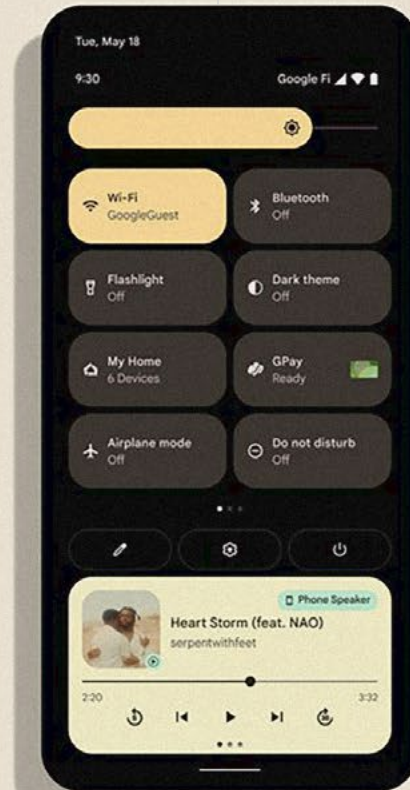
Tue, May 18

9:30

Google Fi

Wi-Fi
GoogleGuest

Bluetooth
Off

Flashlight
Off

Dark theme
Off

My Home
6 Devices

GPay
Ready

Airplane mode
Off

Do not disturb
Off

Phone Speaker

Heart Storm (feat. NAO)
serpentwithfeet

2:20

3:32